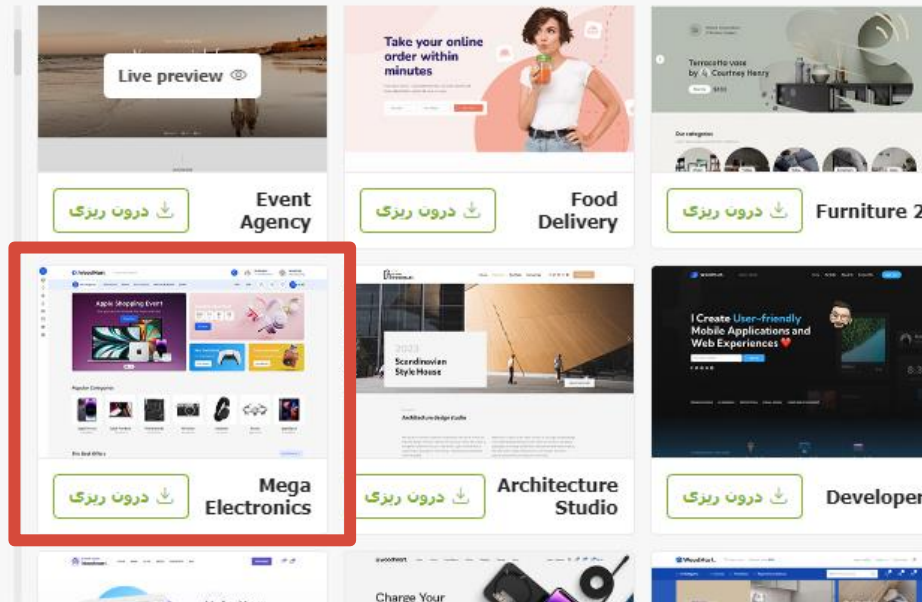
Live preview

Take your online order within minutes

Terracotta vase by Courtney Henry

Our categories

Event Agency
درون ریزی

Food Delivery
درون ریزی

Furniture 2
درون ریزی

Apple Shopping Event

Popular Categories

2023
Scandinavian Style House

Architecture Design Studio

I Create User-friendly Mobile Applications and Web Experiences

Mega Electronics
درون ریزی

Architecture Studio
درون ریزی

Developer
درون ریزی

Charge Your